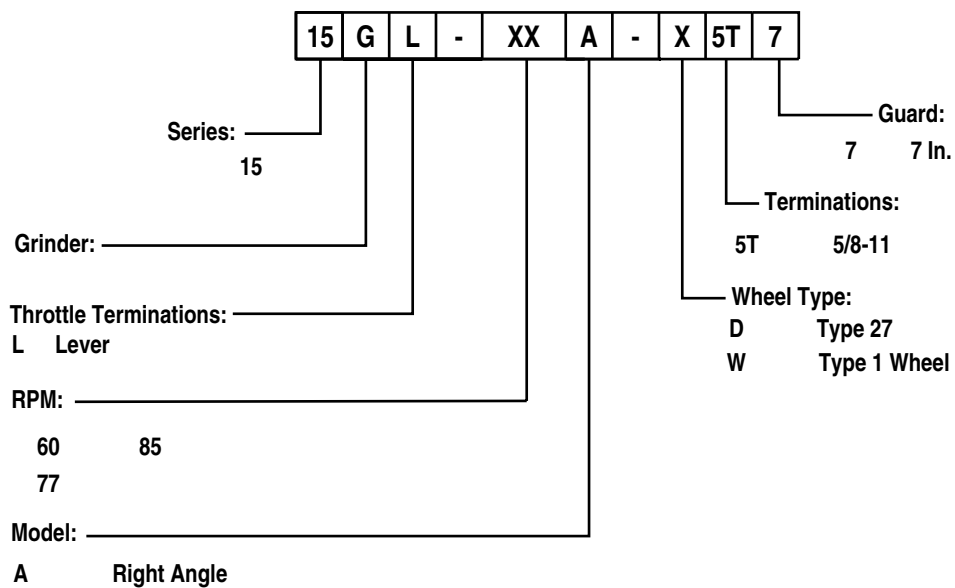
| 15 | G | L | - | XX | A | - | X | 5T | 7 |
|---|---|---|---|---|---|---|---|---|---|

Series:
15

Grinder:

Throttle Terminations:
L Lever

RPM:
60 85
77

Model:
A Right Angle

Guard:
7 7 In.

Terminations:
5T 5/8-11

Wheel Type:
D Type 27
W Type 1 Wheel